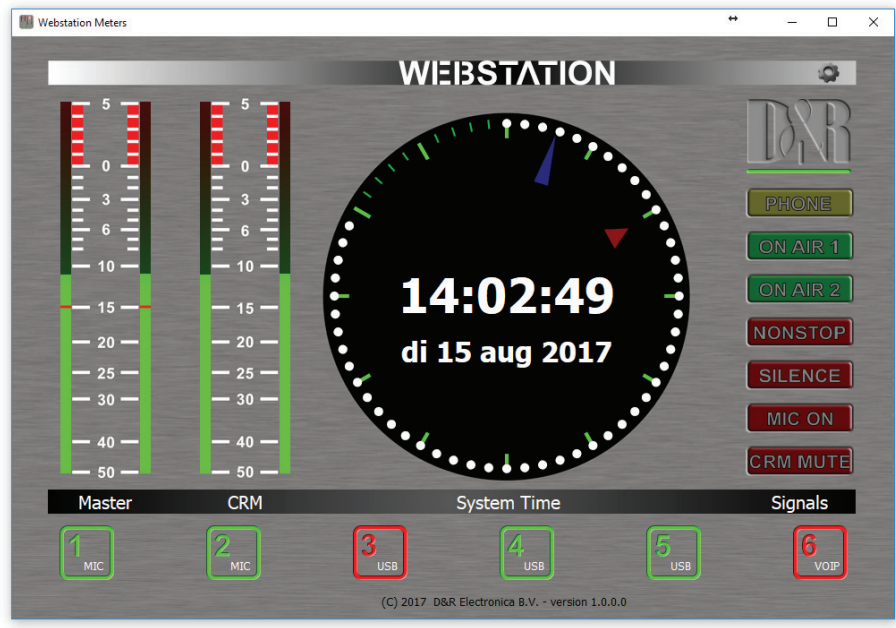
Webstation Meters

WEBSTATION

5
0
3
6
10
15
20
25
30
40
50

5
0
3
6
10
15
20
25
30
40
50

D&R

PHONE
ON AIR 1
ON AIR 2
NONSTOP
SILENCE
MIC ON
CRM MUTE

14:02:49
di 15 aug 2017

Master
CRM
System Time
Signals

1 MIC
2 MIC
3 USB
4 USB
5 USB
6 VOIP

(C) 2017 D&R Electronica B.V. - version 1.0.0.0